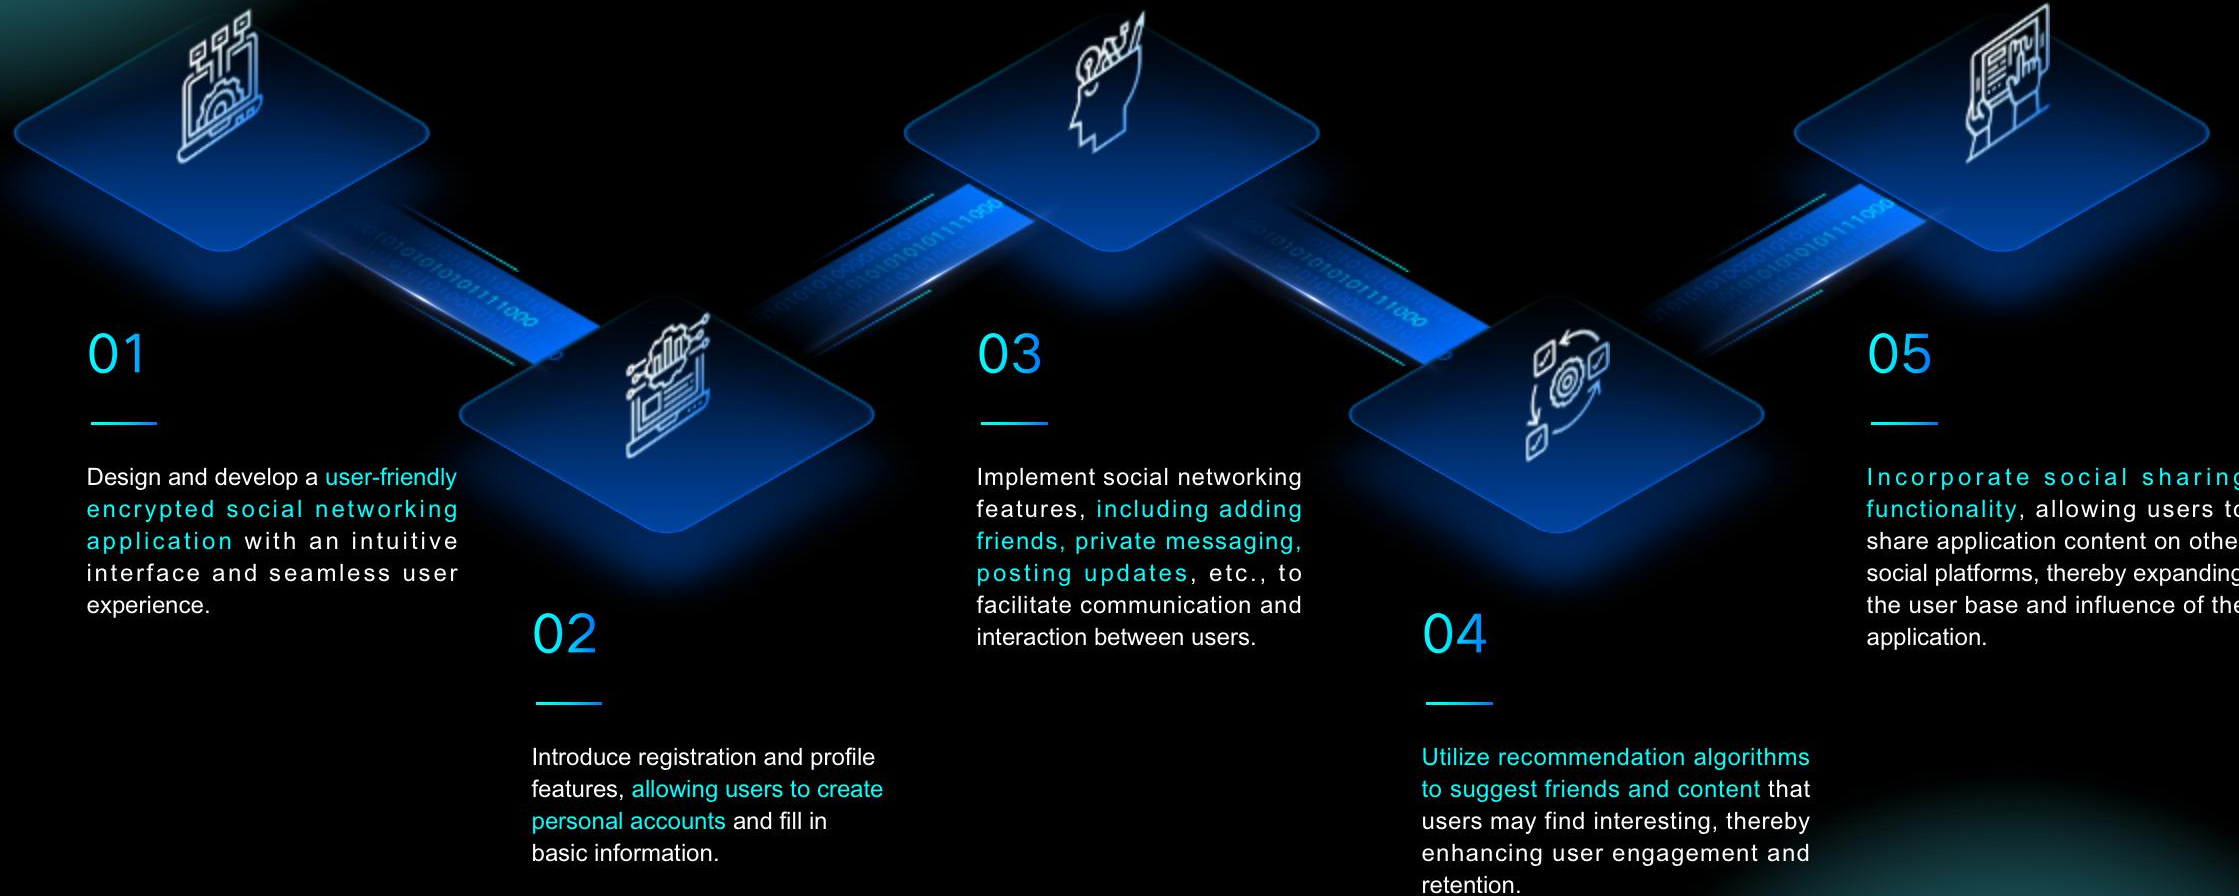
01

Design and develop a user-friendly encrypted social networking application with an intuitive interface and seamless user experience.

02

Introduce registration and profile features, allowing users to create personal accounts and fill in basic information.

03

Implement social networking features, including adding friends, private messaging, posting updates, etc., to facilitate communication and interaction between users.

04

Utilize recommendation algorithms to suggest friends and content that users may find interesting, thereby enhancing user engagement and retention.

05

Incorporate social sharing functionality, allowing users to share application content on other social platforms, thereby expanding the user base and influence of the application.